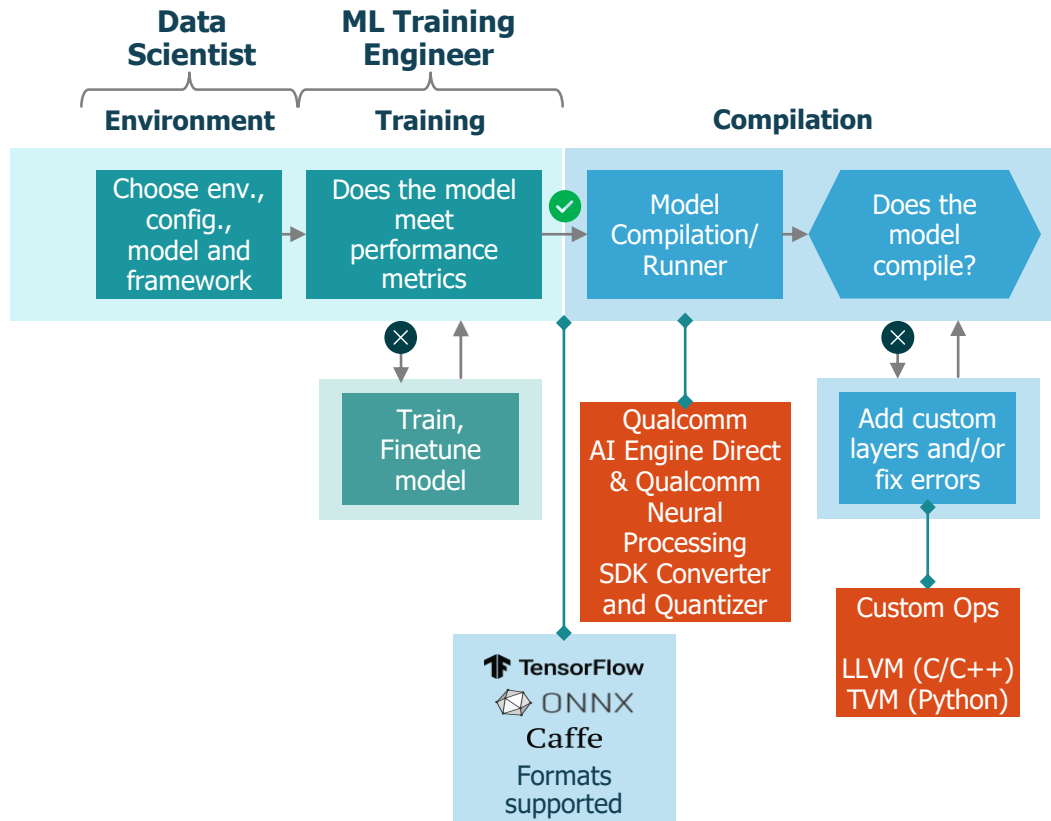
Data Scientist

ML Training Engineer

Environment

Training

Compilation

Choose env., config., model and framework

Does the model meet performance metrics

Model Compilation/ Runner

Does the model compile?

Train, Finetune model

Qualcomm AI Engine Direct & Qualcomm Neural Processing SDK Converter and Quantizer

Add custom layers and/or fix errors

Custom Ops

LLVM (C/C++)
TVM (Python)

TensorFlow
ONNX
Caffe
Formats supported